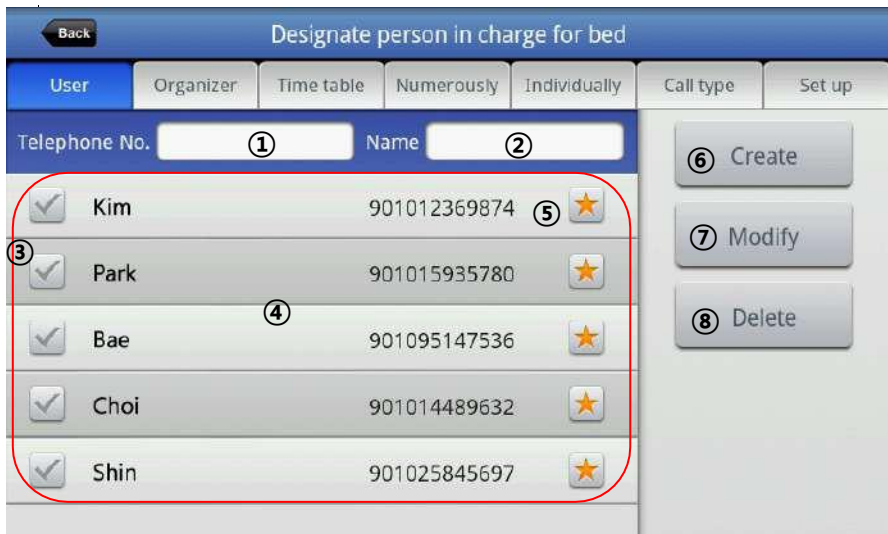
Back

Designate person in charge for bed

User | Organizer | Time table | Numerously | Individually | Call type | Set up

Telephone No. ① Name ②

⑥ Create

⑦ Modify

⑧ Delete

Kim 901012369874 ⑤

③

Park 901015935780

④

Bae 901095147536

Choi 901014489632

Shin 901025845697